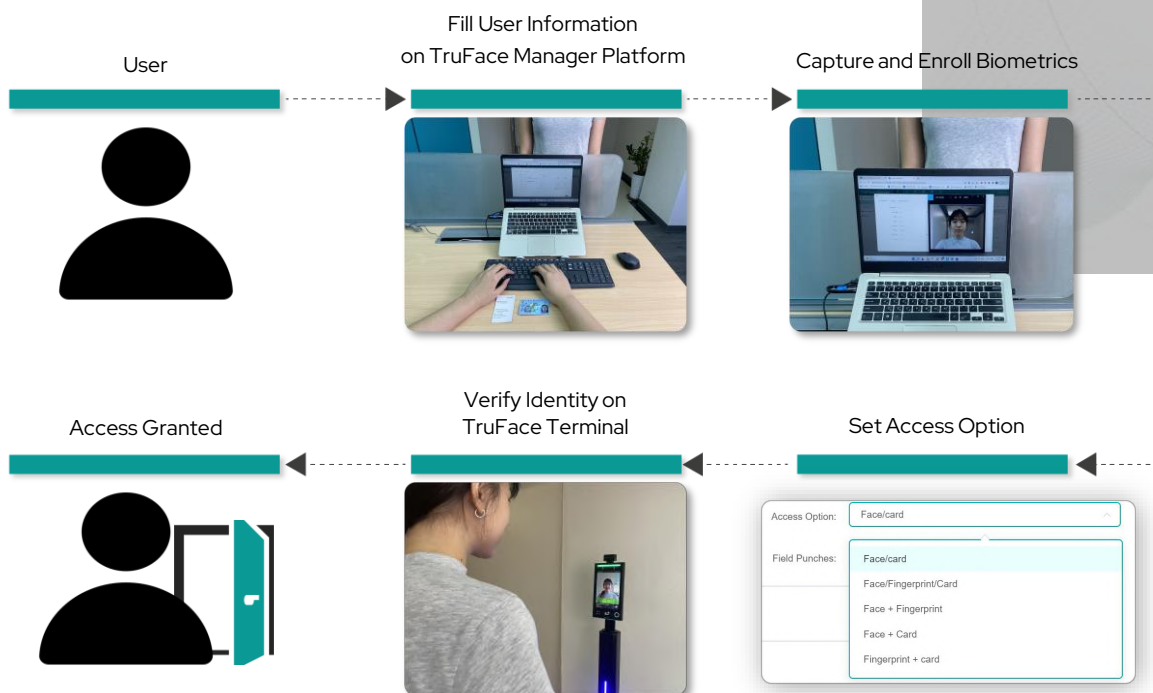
User

Fill User Information on TruFace Manager Platform

Capture and Enroll Biometrics

Access Granted

Verify Identity on TruFace Terminal

Set Access Option

Access Option: Face/card

Field Punches:

Face/card
Face/Fingerprint/Card
Face + Fingerprint
Face + Card
Fingerprint + card